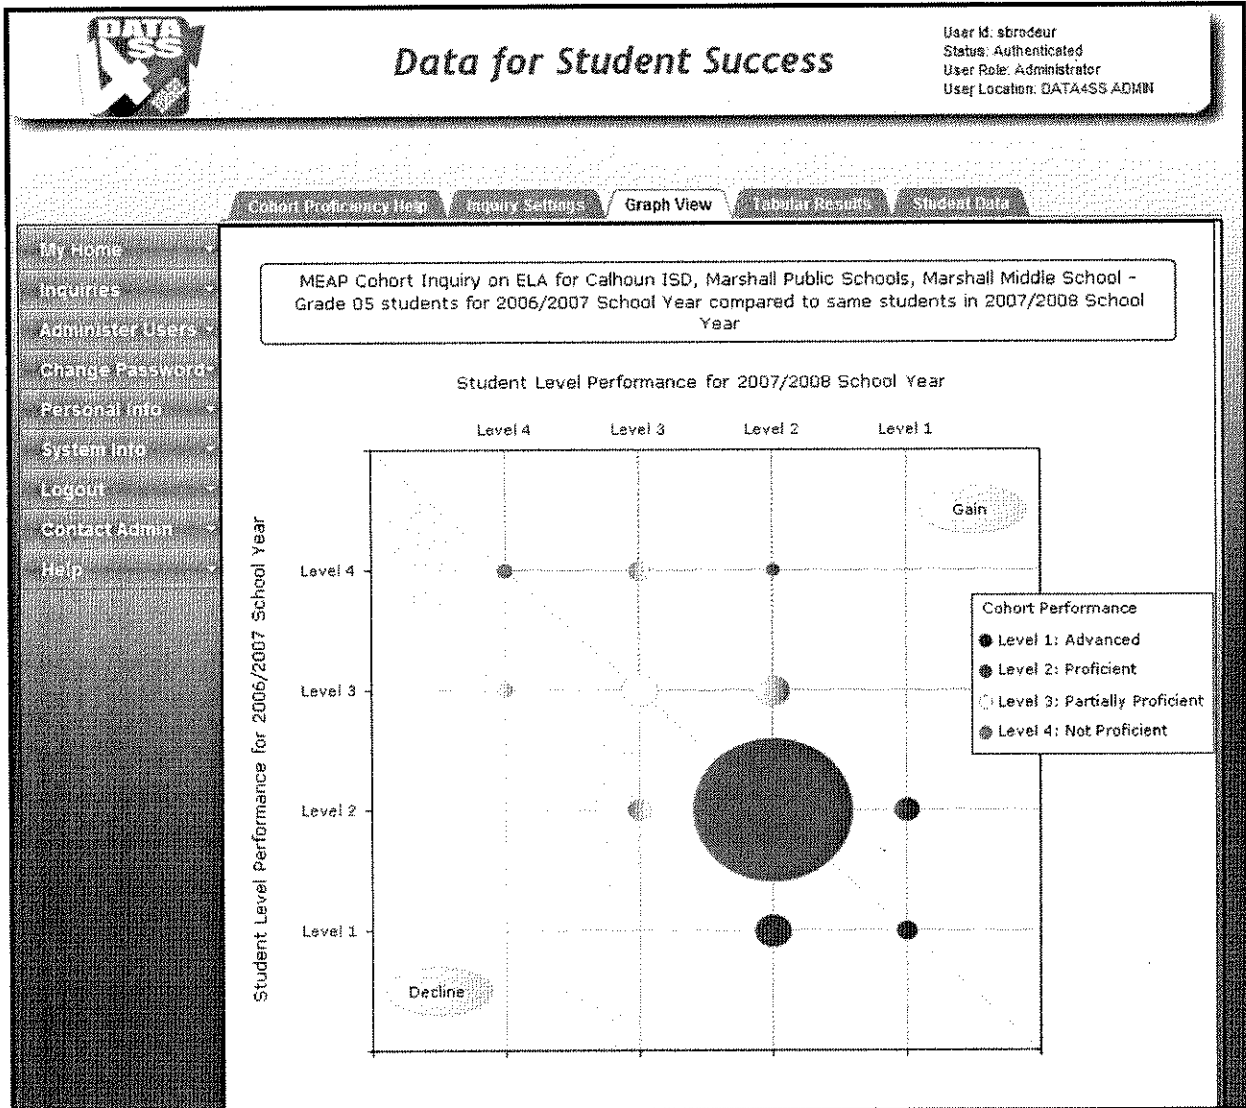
DATA 4 SS

Data for Student Success

User Id: sbrodeur
Status: Authenticated
User Role: Administrator
User Location: DATA4SS ADMIN

Cohort Proficiency Help
Inquiry Settings
Graph View
Tabular Results
Student Data

My Home
Inquiries
Administer Users
Change Password
Personal Info
System Info
Logout
Contact Admin
Help

MEAP Cohort Inquiry on ELA for Calhoun ISD, Marshall Public Schools, Marshall Middle School - Grade 05 students for 2006/2007 School Year compared to same students in 2007/2008 School Year

Student Level Performance for 2007/2008 School Year

Level 4
Level 3
Level 2
Level 1

Gain

Student Level Performance for 2006/2007 School Year

Level 4
Level 3
Level 2
Level 1

Cohort Performance
Level 1: Advanced
Level 2: Proficient
Level 3: Partially Proficient
Level 4: Not Proficient

Decline